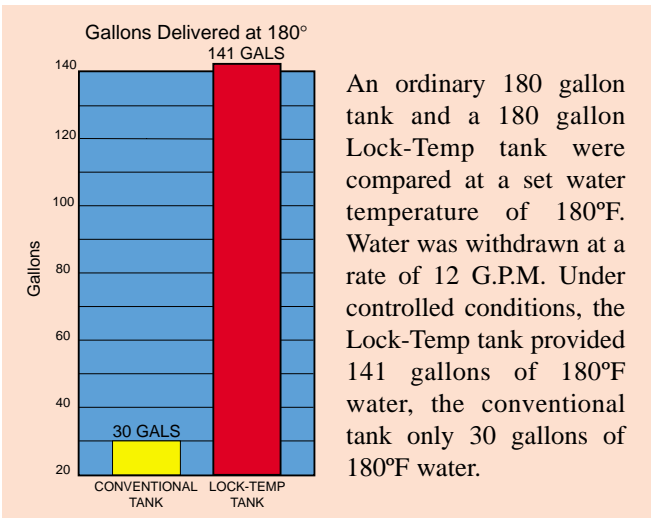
Gallons Delivered at 180°

141 GALS

140
120
100
80
60
40
20

Gallons

30 GALS

CONVENTIONAL TANK

LOCK-TEMP TANK

An ordinary 180 gallon tank and a 180 gallon Lock-Temp tank were compared at a set water temperature of 180ºF. Water was withdrawn at a rate of 12 G.P.M. Under controlled conditions, the Lock-Temp tank provided 141 gallons of 180ºF water, the conventional tank only 30 gallons of 180ºF water.